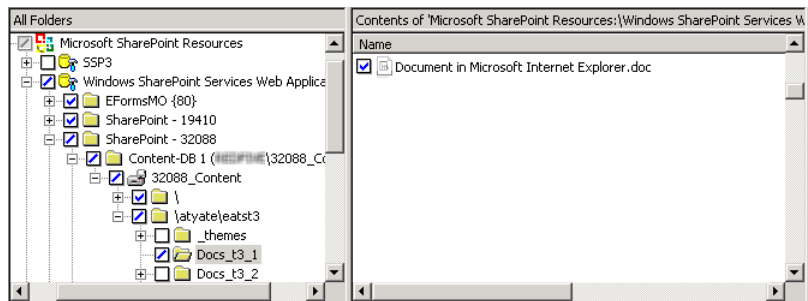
All Folders

Microsoft SharePoint Resources
SSP3
Windows SharePoint Services Web Applica
EFormsMO {80}
SharePoint - 19410
SharePoint - 32088
Content-DB 1 ([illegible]\32088_Co
32088_Content
\
\atyate\eatst3
_themes
Docs_t3_1
Docs_t3_2

Contents of 'Microsoft SharePoint Resources:\Windows SharePoint Services W

Name
Document in Microsoft Internet Explorer.doc